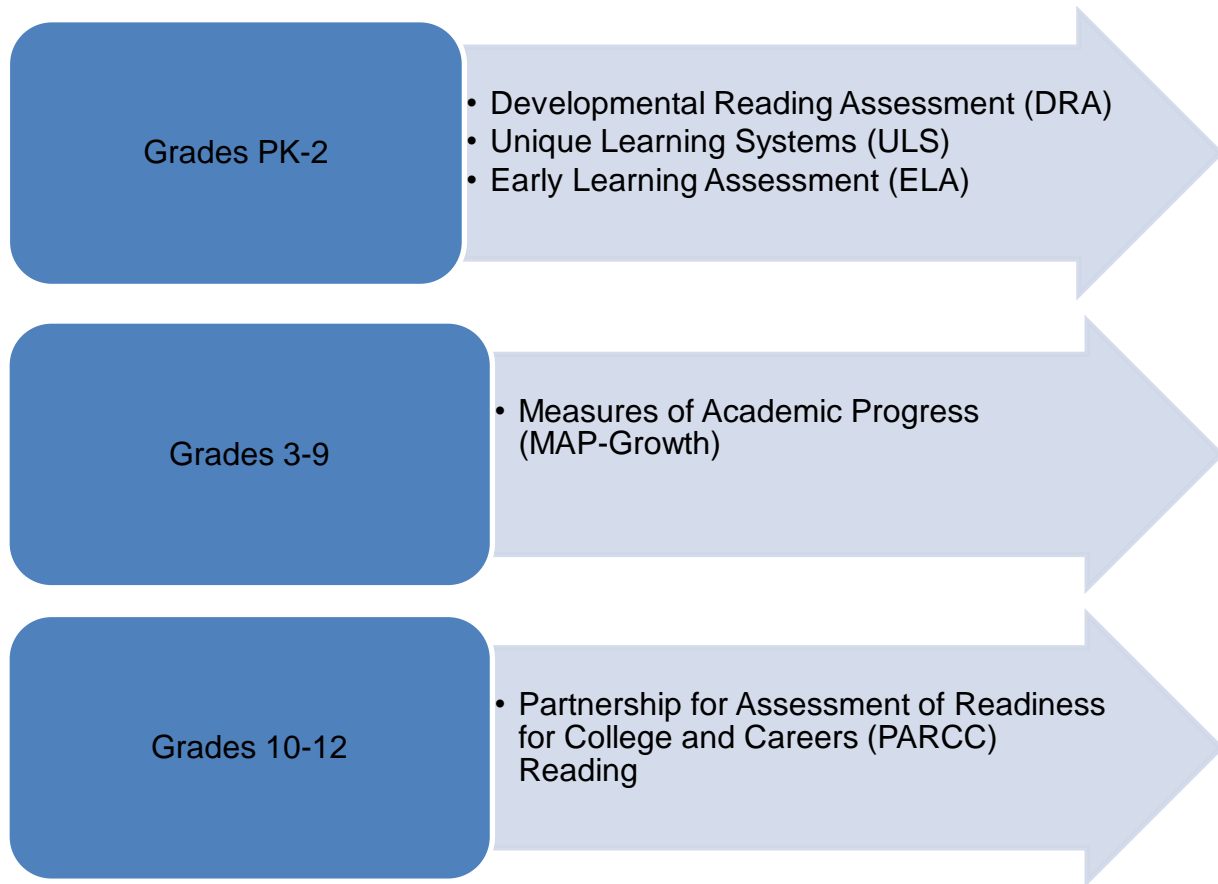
Grades PK-2

• Developmental Reading Assessment (DRA)
• Unique Learning Systems (ULS)
• Early Learning Assessment (ELA)

Grades 3-9

• Measures of Academic Progress (MAP-Growth)

Grades 10-12

• Partnership for Assessment of Readiness for College and Careers (PARCC) Reading